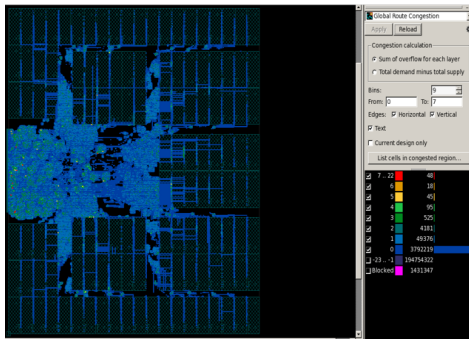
Global Route Congestion

Apply Reload

Congestion calculation

Sum of overflow for each layer

Total demand minus total supply

Bins: 9

From: 0 To: 7

Edges: Horizontal Vertical

Text

Current design only

List cells in congested region...

| | | |
|---|---|---|
| 7 ... 22 | | 48 |
| 6 | | 18 |
| 5 | | 45 |
| 4 | | 95 |
| 3 | | 525 |
| 2 | | 4181 |
| 1 | | 49376 |
| 0 | | 3792219 |
| -23 ... -1 | | 19474322 |
| Blocked | | 1431347 |